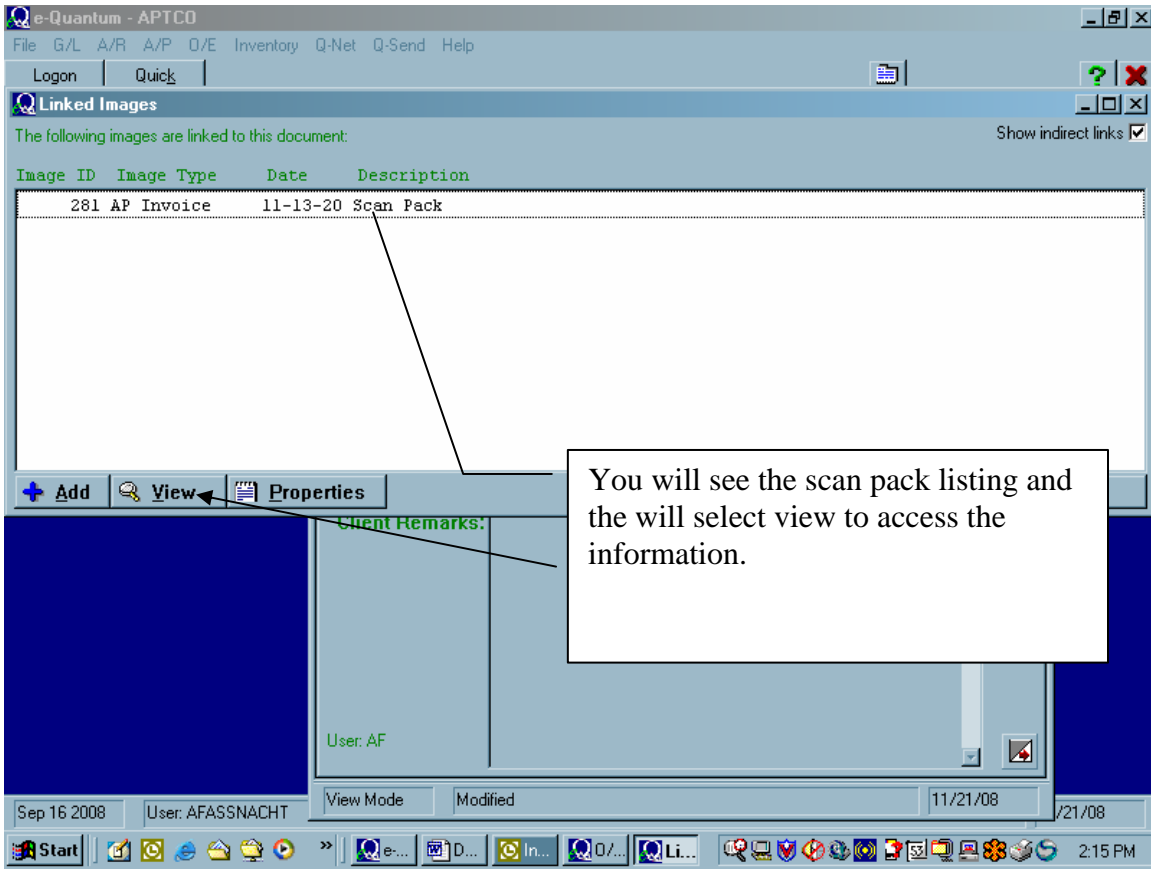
e-Quantum - APTCO

File G/L A/R A/P O/E Inventory Q-Net Q-Send Help

Logon Quick

Linked Images

The following images are linked to this document:

Show indirect links

| Image ID | Image Type | Date | Description |
|---|---|---|---|
| 281 | AP Invoice | 11-13-20 | Scan Pack |

Add View Properties

You will see the scan pack listing and the will select view to access the information.

Client Remarks:

User: AF

View Mode Modified 11/21/08

Sep 16 2008 User: AFASSNACHT /21/08

Start e-... D... In... O/... Li... 2:15 PM